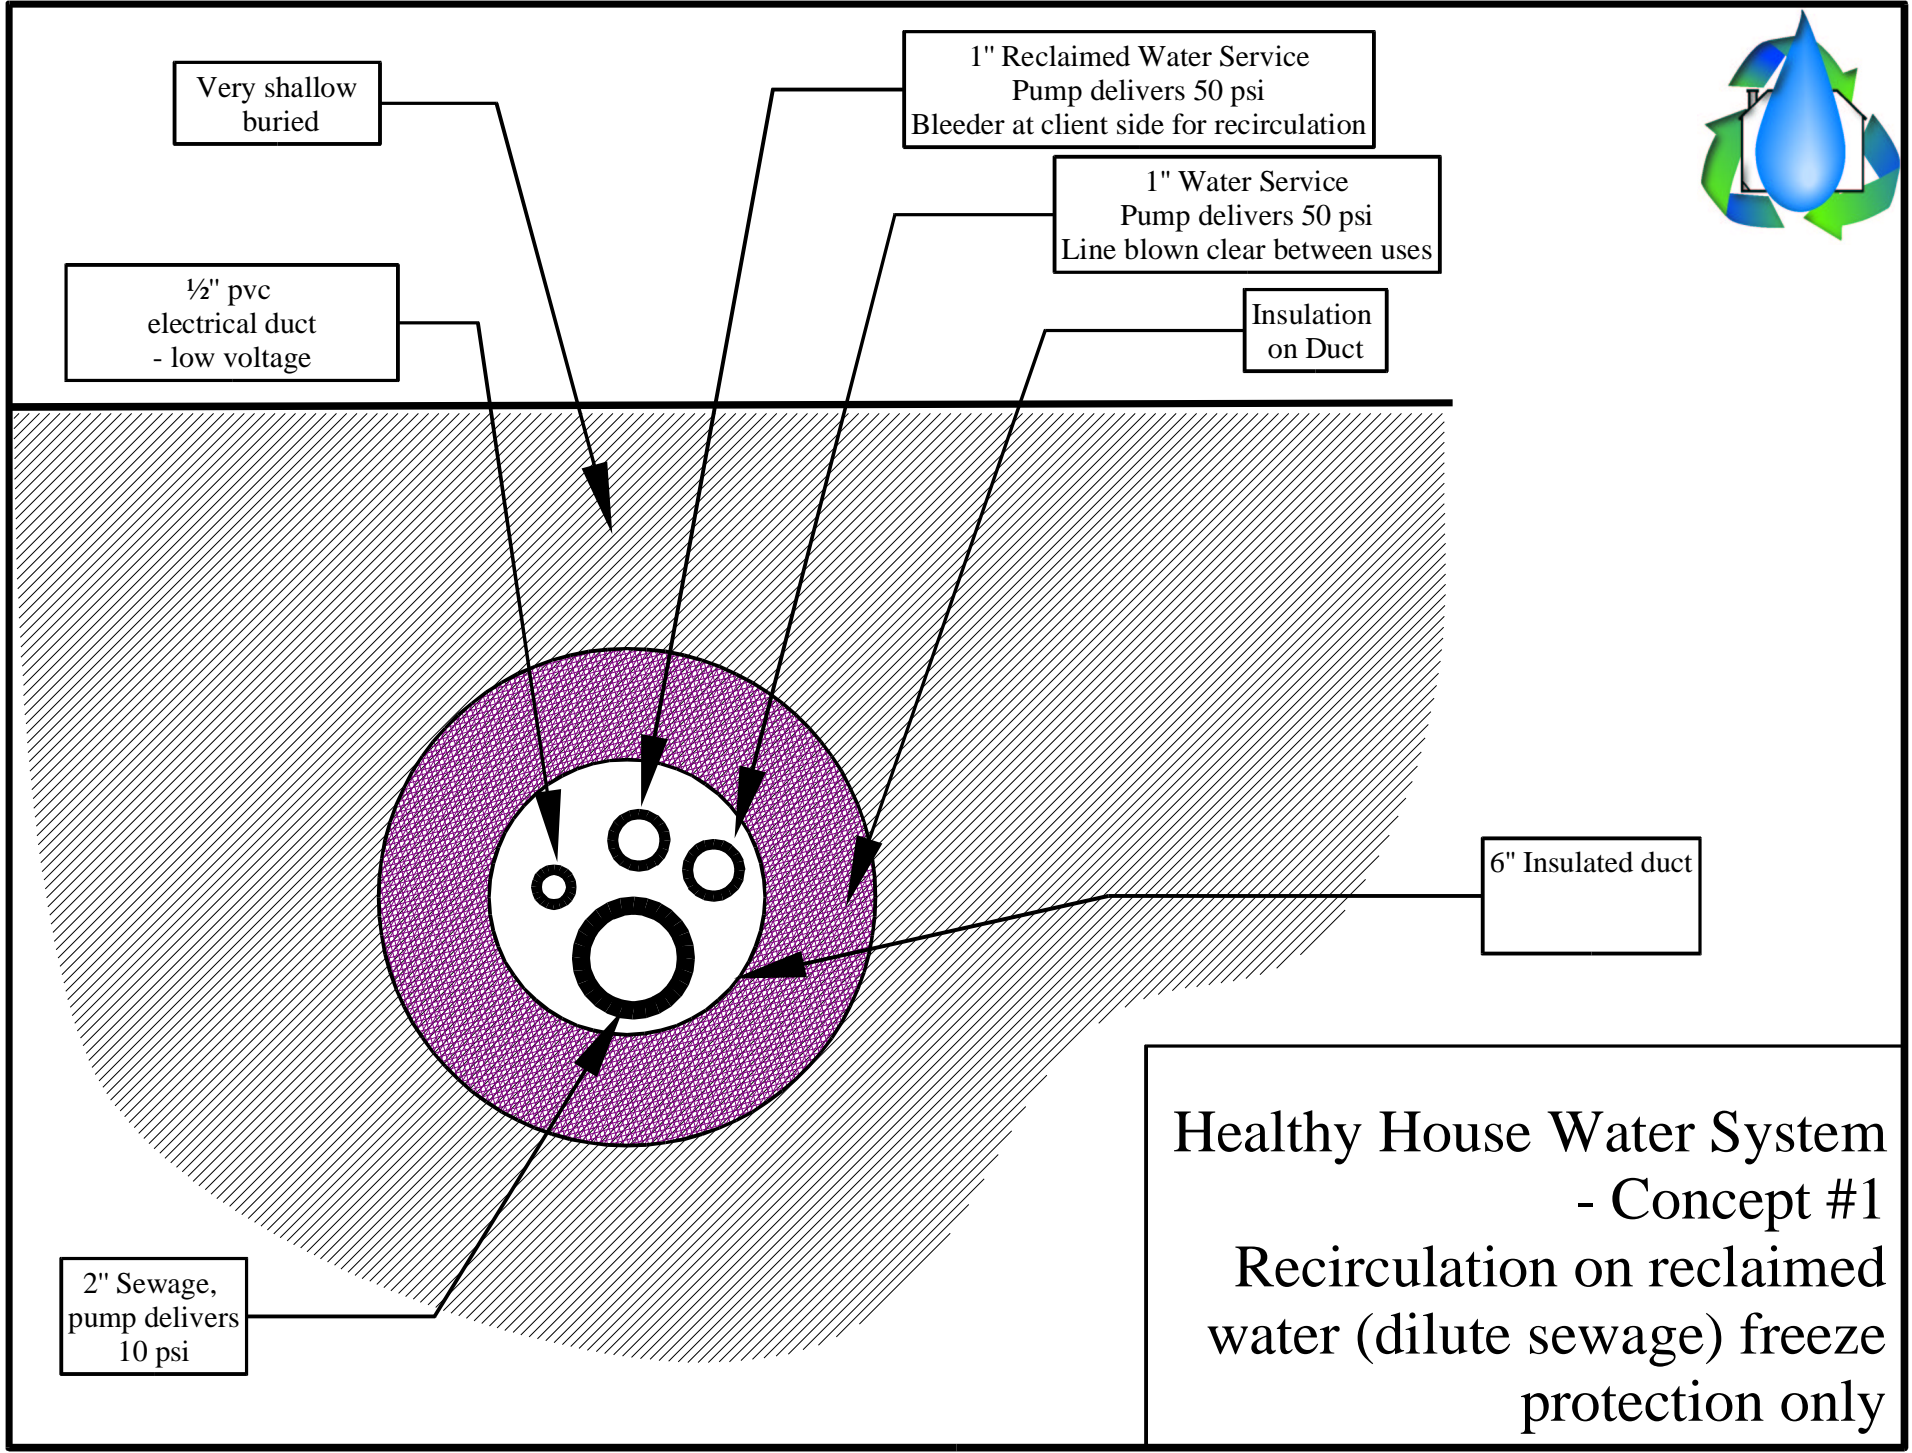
Very shallow buried

1" Reclaimed Water Service
Pump delivers 50 psi
Bleeder at client side for recirculation

1" Water Service
Pump delivers 50 psi
Line blown clear between uses

½" pvc
electrical duct
- low voltage

Insulation on Duct

6" Insulated duct

2" Sewage, pump delivers 10 psi

Healthy House Water System - Concept #1
Recirculation on reclaimed water (dilute sewage) freeze protection only